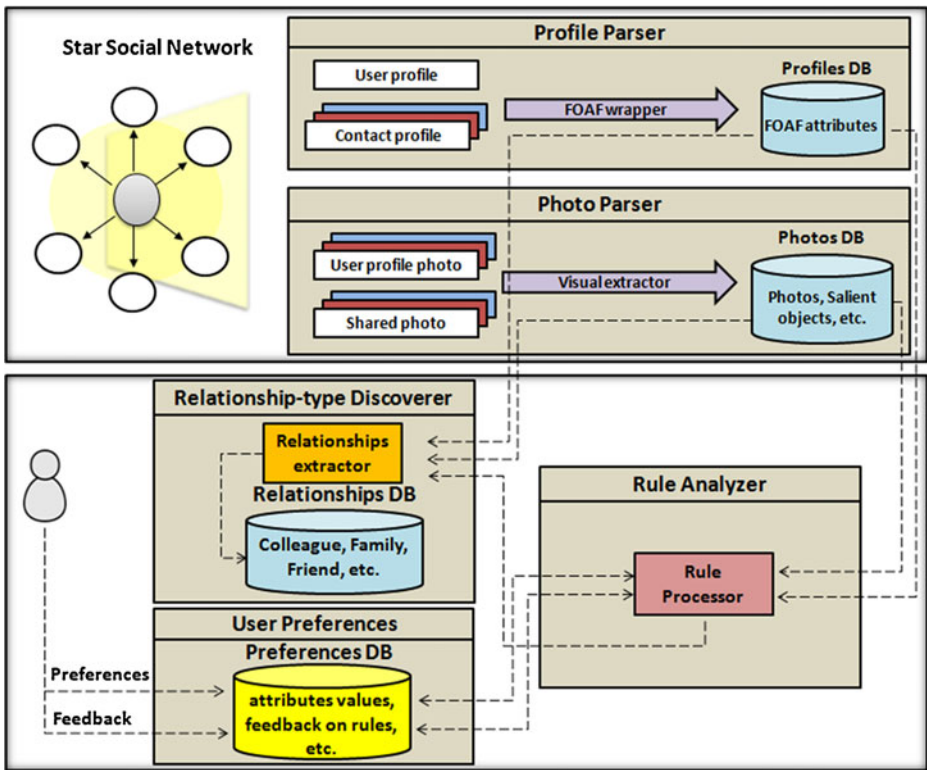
Star Social Network

Profile Parser

User profile

Contact profile

FOAF wrapper

Profiles DB

FOAF attributes

Photo Parser

User profile photo

Shared photo

Visual extractor

Photos DB

Photos, Salient objects, etc.

Relationship-type Discoverer

Relationships extractor

Relationships DB

Colleague, Family, Friend, etc.

Rule Analyzer

Rule Processor

User Preferences

Preferences DB

Preferences

Feedback

attributes values, feedback on rules, etc.